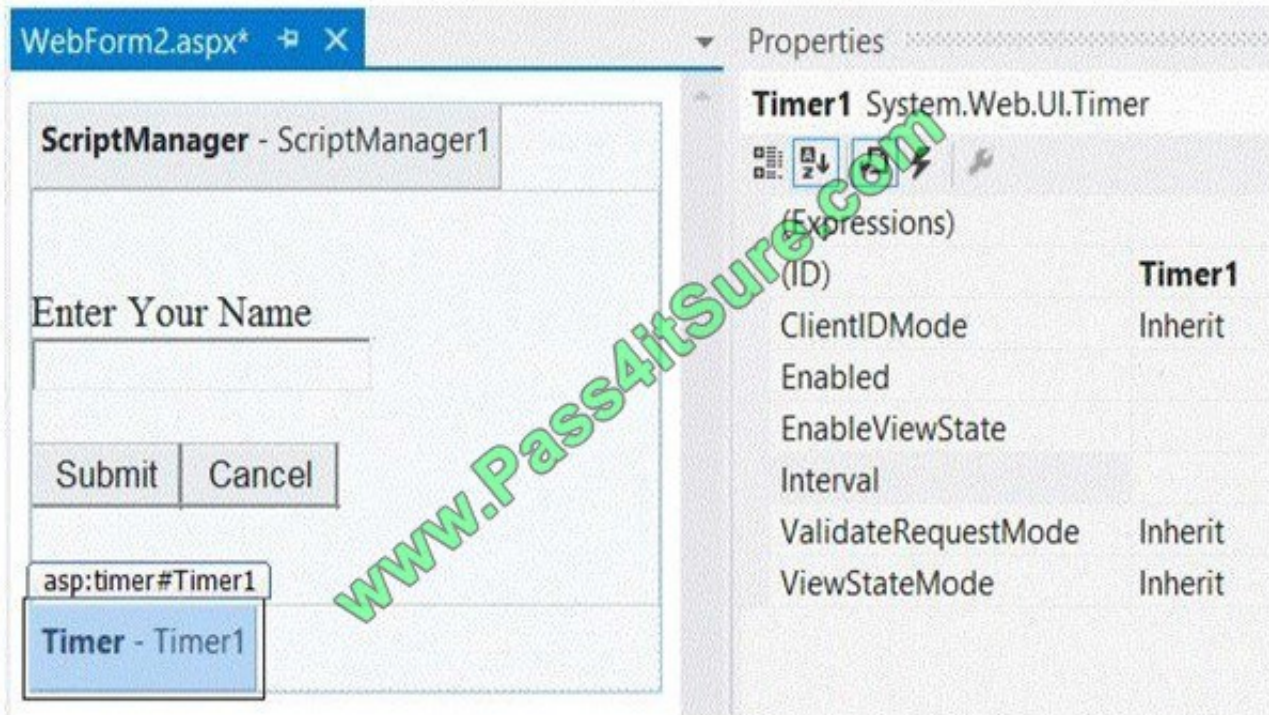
WebForm2.aspx* ⊕ X

ScriptManager - ScriptManager1

Enter Your Name

Submit Cancel

asp:timer#Timer1

Timer - Timer1

Properties

Timer1 System.Web.UI.Timer

(Expressions)

| | |
|---|---|
| (ID) | Timer1 |
| ClientIDMode | Inherit |
| Enabled | |
| EnableViewState | |
| Interval | |
| ValidateRequestMode | Inherit |
| ViewStateMode | Inherit |

www.Pass4itSure.com